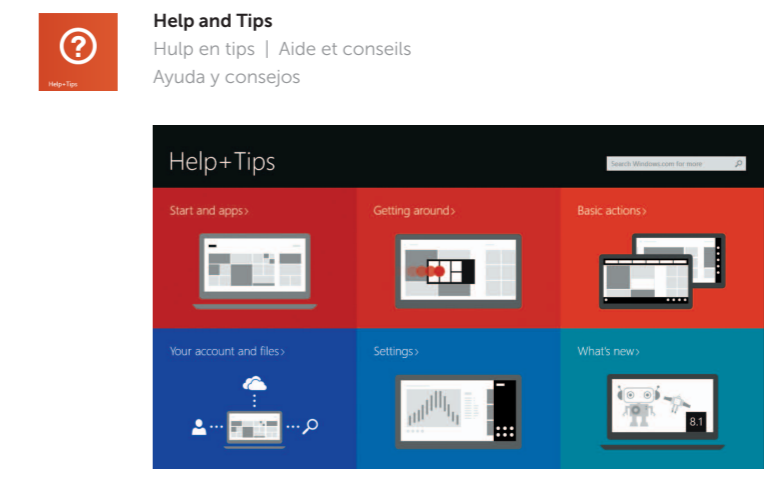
Help+Tips

Help and Tips
Hulp en tips | Aide et conseils
Ayuda y consejos

Help+Tips

Search Windows.com for more

Start and apps›

Getting around›

Basic actions›

Your account and files›

Settings›

What's new›

8.1